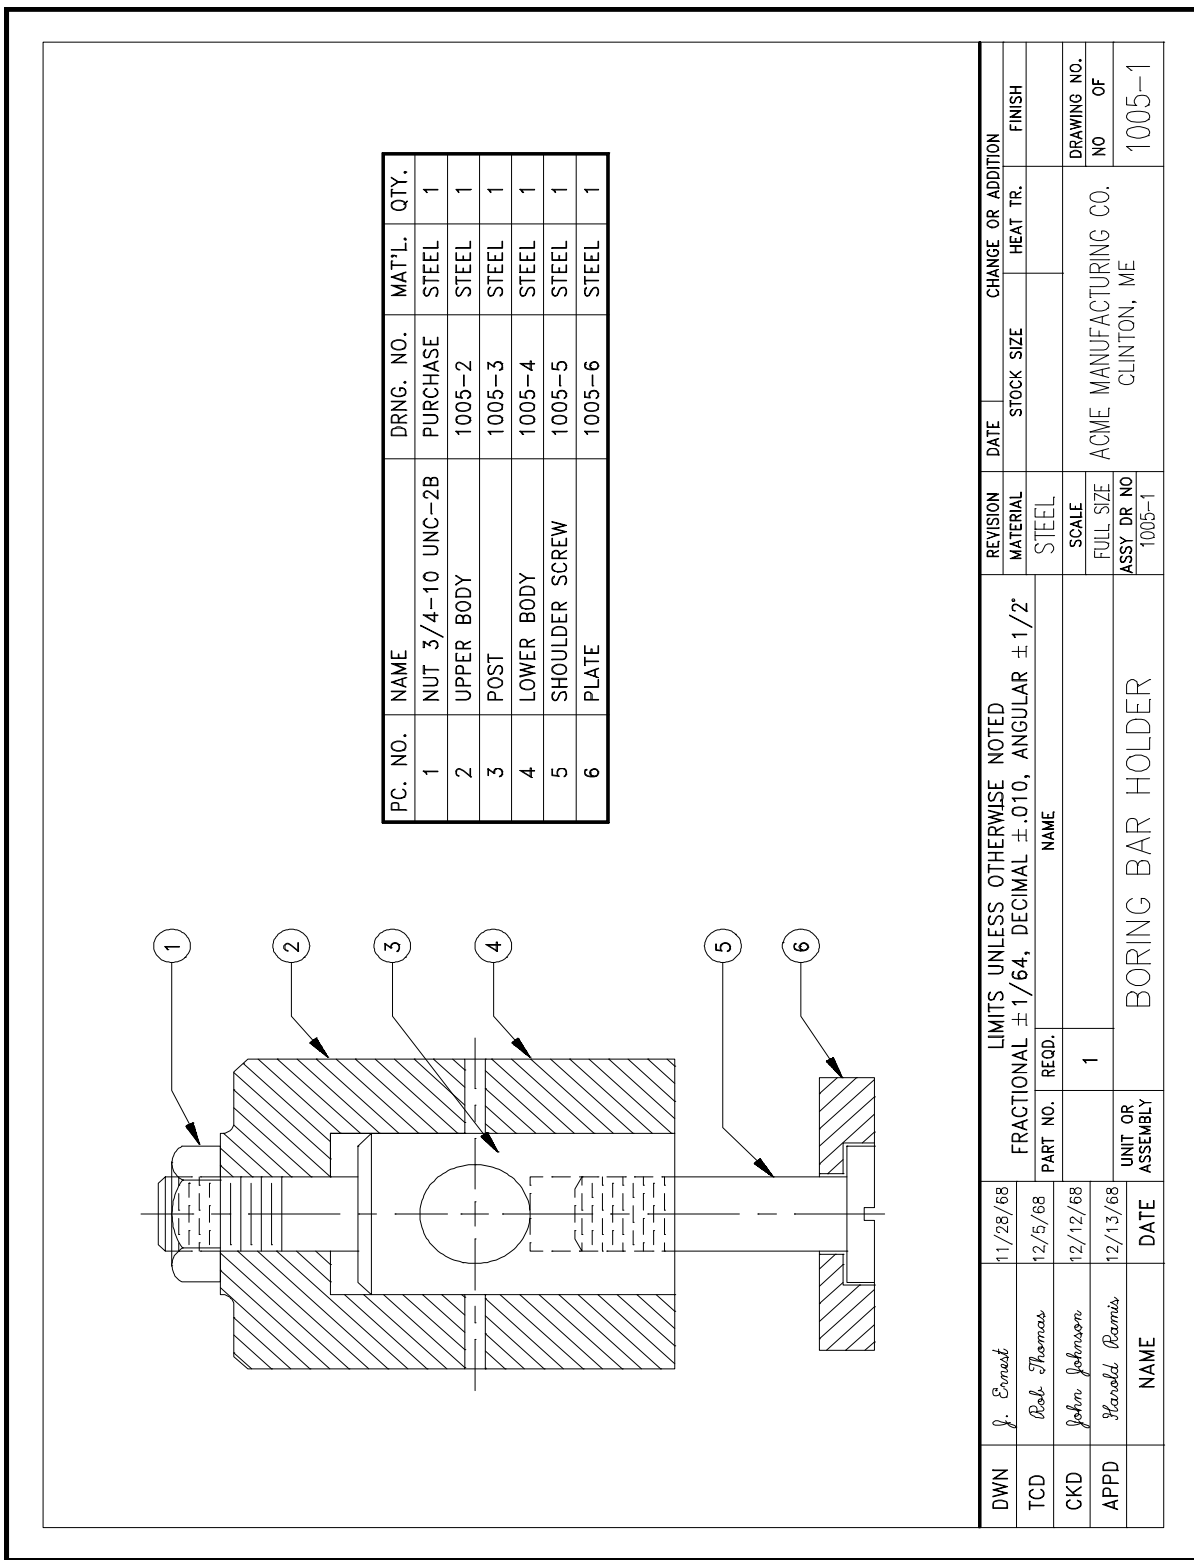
1

2

3

4

5

6

| PC. NO. | NAME | DRNG. NO. | MAT'L. | QTY. |
|---|---|---|---|---|
| 1 | NUT 3/4-10 UNC-2B | PURCHASE | STEEL | 1 |
| 2 | UPPER BODY | 1005-2 | STEEL | 1 |
| 3 | POST | 1005-3 | STEEL | 1 |
| 4 | LOWER BODY | 1005-4 | STEEL | 1 |
| 5 | SHOULDER SCREW | 1005-5 | STEEL | 1 |
| 6 | PLATE | 1005-6 | STEEL | 1 |

DWN J. Ernest 11/28/68
TCD Rob Thomas 12/5/68
CKD John Johnson 12/12/68
APPD Harold Ramis 12/13/68
NAME DATE

LIMITS UNLESS OTHERWISE NOTED
FRACTIONAL $\pm 1/64$, DECIMAL $\pm .010$, ANGULAR $\pm 1/2°$

PART NO. | REQD. | NAME
1

UNIT OR ASSEMBLY

BORING BAR HOLDER

REVISION | DATE | CHANGE OR ADDITION
MATERIAL | STOCK SIZE | HEAT TR. | FINISH
STEEL
SCALE
FULL SIZE
ASSY DR NO 1005-1

ACME MANUFACTURING CO.
CLINTON, ME

DRAWING NO.
NO OF
1005-1